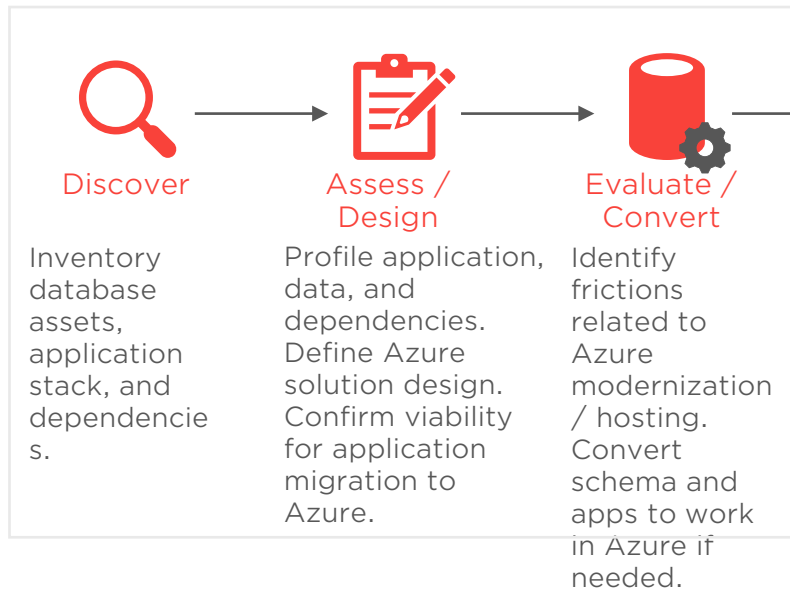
Discover

Inventory database assets, application stack, and dependencie s.

Assess / Design

Profile application, data, and dependencies. Define Azure solution design. Confirm viability for application migration to Azure.

Evaluate / Convert

Identify frictions related to Azure modernization / hosting. Convert schema and apps to work in Azure if needed.